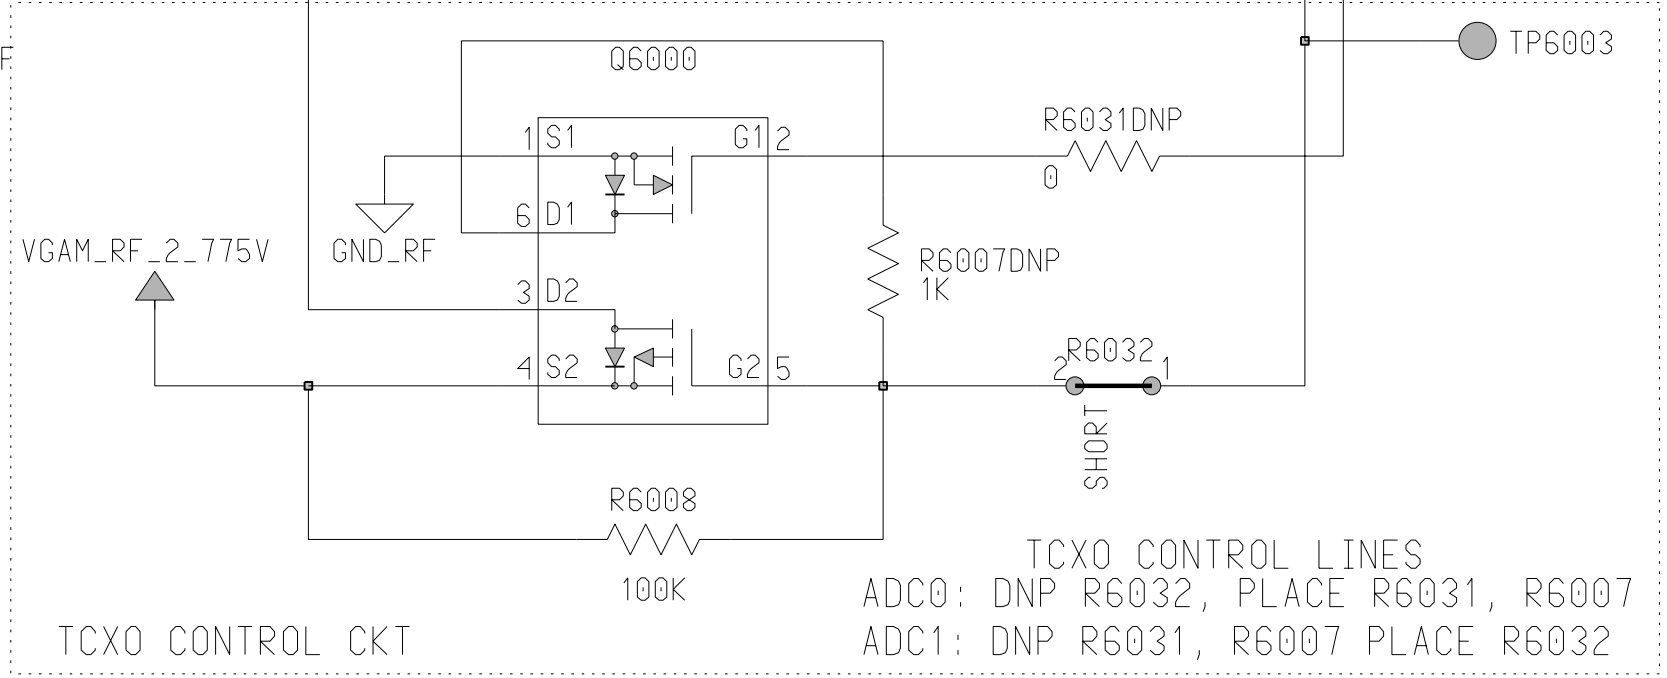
F

Q6000

TP6003

R6031DNP

1 S1

G1 2

0

6 D1

GND_RF

VGAM_RF_2_775V

R6007DNP
1K

3 D2

4 S2

G2 5

R6032
2 1

SHORT

R6008

100K

TCXO CONTROL LINES
ADC0: DNP R6032, PLACE R6031, R6007
ADC1: DNP R6031, R6007 PLACE R6032

TCXO CONTROL CKT